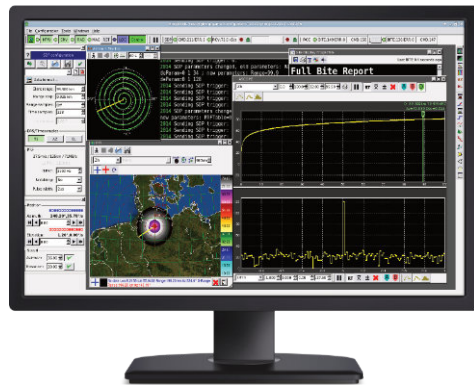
Full Bite Report

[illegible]

1034 Sending SDP trigger
1034 SDP parameters changed, and parameters
1034 Sending SDP trigger
1034 new parameters: Range=99.0
1034 Sending SDP trigger
1034 SDP parameters changed
1034 Sending SDP trigger
1034 new parameters
1034 Sending SDP trigger